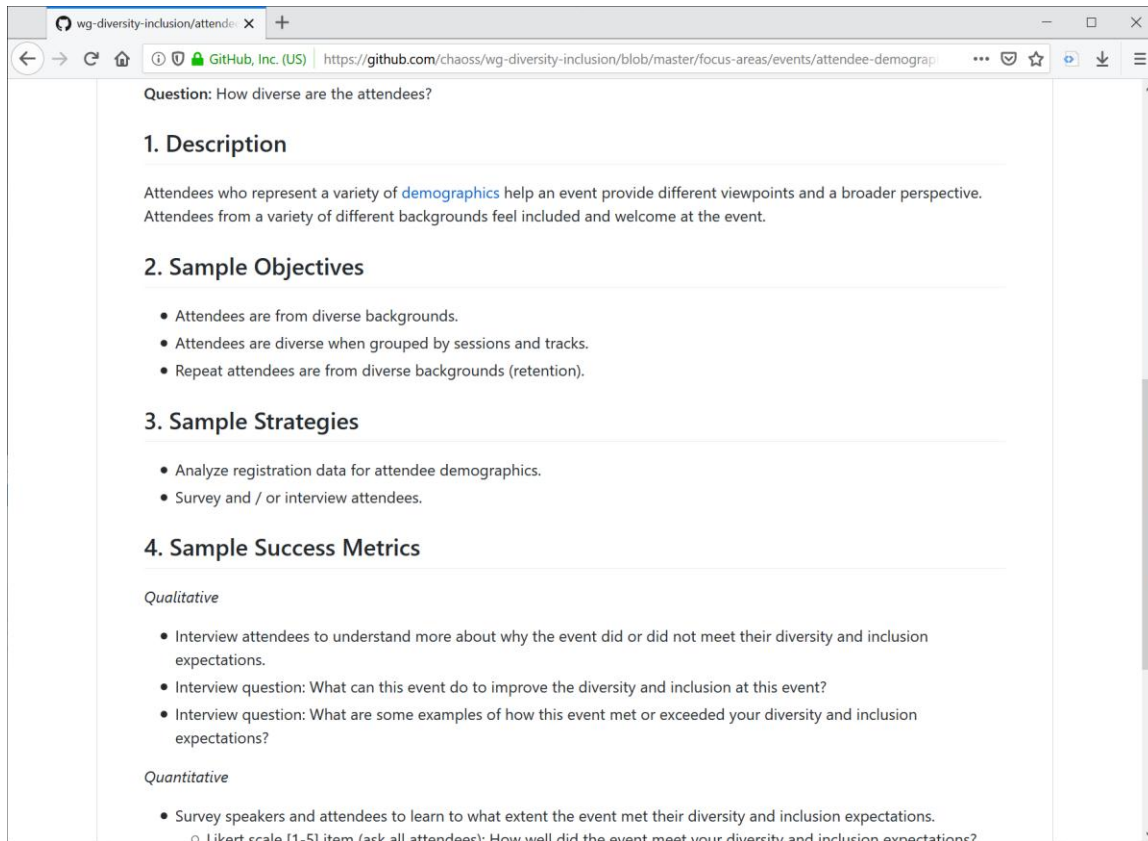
wg-diversity-inclusion/attende ×
+
GitHub, Inc. (US) https://github.com/chaoss/wg-diversity-inclusion/blob/master/focus-areas/events/attendee-demograp

**Question:** How diverse are the attendees?

1. Description

Attendees who represent a variety of demographics help an event provide different viewpoints and a broader perspective. Attendees from a variety of different backgrounds feel included and welcome at the event.

2. Sample Objectives

- Attendees are from diverse backgrounds.
- Attendees are diverse when grouped by sessions and tracks.
- Repeat attendees are from diverse backgrounds (retention).

3. Sample Strategies

- Analyze registration data for attendee demographics.
- Survey and / or interview attendees.

4. Sample Success Metrics

*Qualitative*

- Interview attendees to understand more about why the event did or did not meet their diversity and inclusion expectations.
- Interview question: What can this event do to improve the diversity and inclusion at this event?
- Interview question: What are some examples of how this event met or exceeded your diversity and inclusion expectations?

*Quantitative*

- Survey speakers and attendees to learn to what extent the event met their diversity and inclusion expectations.
  - Likert scale [1-5] item (ask all attendees): How well did the event meet your diversity and inclusion expectations?